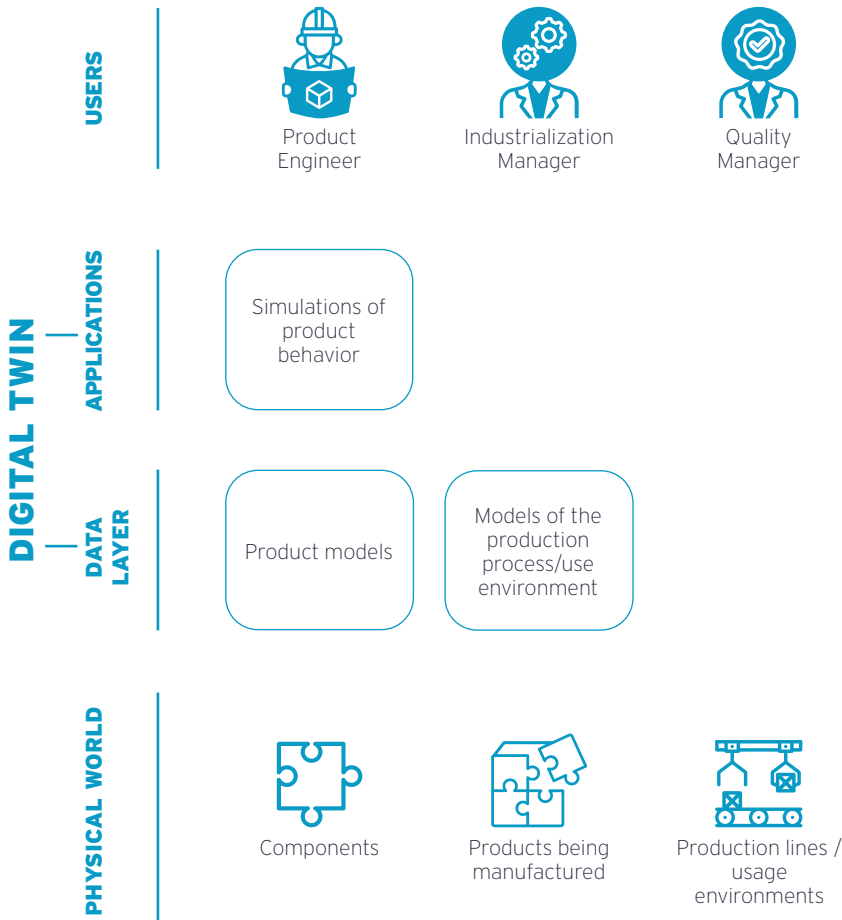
USERS

Product Engineer

Industrialization Manager

Quality Manager

DIGITAL TWIN

APPLICATIONS

Simulations of product behavior

DATA LAYER

Product models

Models of the production process/use environment

PHYSICAL WORLD

Components

Products being manufactured

Production lines / usage environments